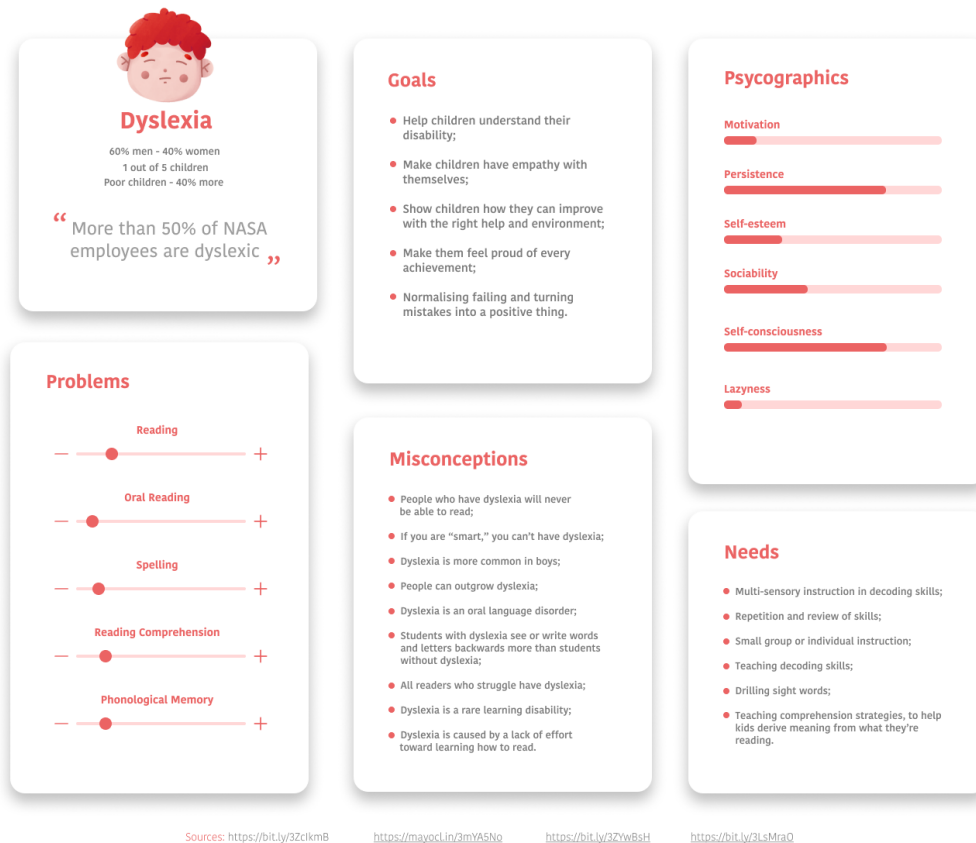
Dyslexia

60% men - 40% women
1 out of 5 children
Poor children - 40% more

“ More than 50% of NASA employees are dyslexic ”

Problems

Reading
— +

Oral Reading
— +

Spelling
— +

Reading Comprehension
— +

Phonological Memory
— +

Goals

Help children understand their disability;

Make children have empathy with themselves;

Show children how they can improve with the right help and environment;

Make them feel proud of every achievement;

Normalising failing and turning mistakes into a positive thing.

Misconceptions

People who have dyslexia will never be able to read;

If you are “smart,” you can't have dyslexia;

Dyslexia is more common in boys;

People can outgrow dyslexia;

Dyslexia is an oral language disorder;

Students with dyslexia see or write words and letters backwards more than students without dyslexia;

All readers who struggle have dyslexia;

Dyslexia is a rare learning disability;

Dyslexia is caused by a lack of effort toward learning how to read.

Psycographics

Motivation

Persistence

Self-esteem

Sociability

Self-consciousness

Lazyness

Needs

Multi-sensory instruction in decoding skills;

Repetition and review of skills;

Small group or individual instruction;

Teaching decoding skills;

Drilling sight words;

Teaching comprehension strategies, to help kids derive meaning from what they're reading.

Sources: https://bit.ly/3ZcIkmB https://mayocl.in/3mYA5No https://bit.ly/3ZYwBsH https://bit.ly/3LsMraO